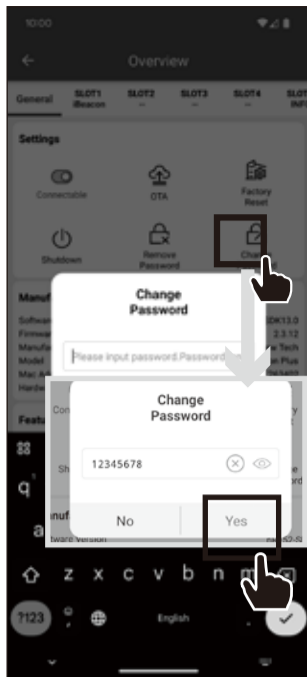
10:00

Overview

General
SLOT1 iBeacon
SLOT2 --
SLOT3 --
SLOT4 --
SLOT5 INFO

Settings

Connectable
OTA
Factory Reset

Shutdown
Remove Password
Cha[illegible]

Manuf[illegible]
Softwa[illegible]
Firmwa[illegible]
Manufa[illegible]
Model
Mac Ad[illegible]
Hardw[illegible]

SDK13.0
2.3.12
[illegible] Tech
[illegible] Plus
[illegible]

Change Password

Please input password.Password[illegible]

Featu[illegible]
Con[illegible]
Sh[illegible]

Change Password

12345678

No
Yes

anuf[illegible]
tware Version

q
a
z x c v b n m
?123
English